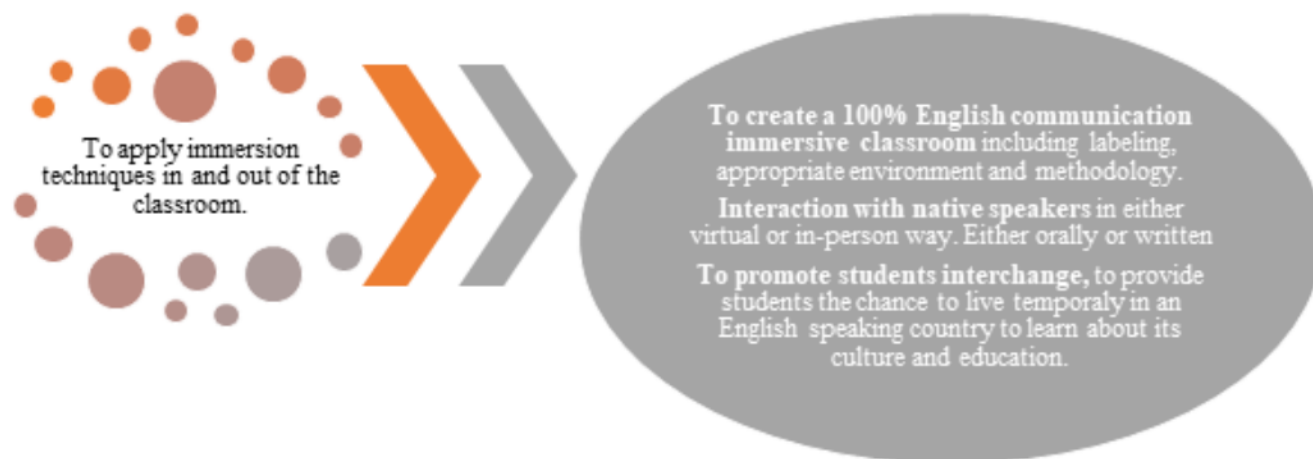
To apply immersion techniques in and out of the classroom.

To create a 100% English communication immersive classroom including labeling, appropriate environment and methodology.

Interaction with native speakers in either virtual or in-person way. Either orally or written

To promote students interchange, to provide students the chance to live temporaly in an English speaking country to learn about its culture and education.